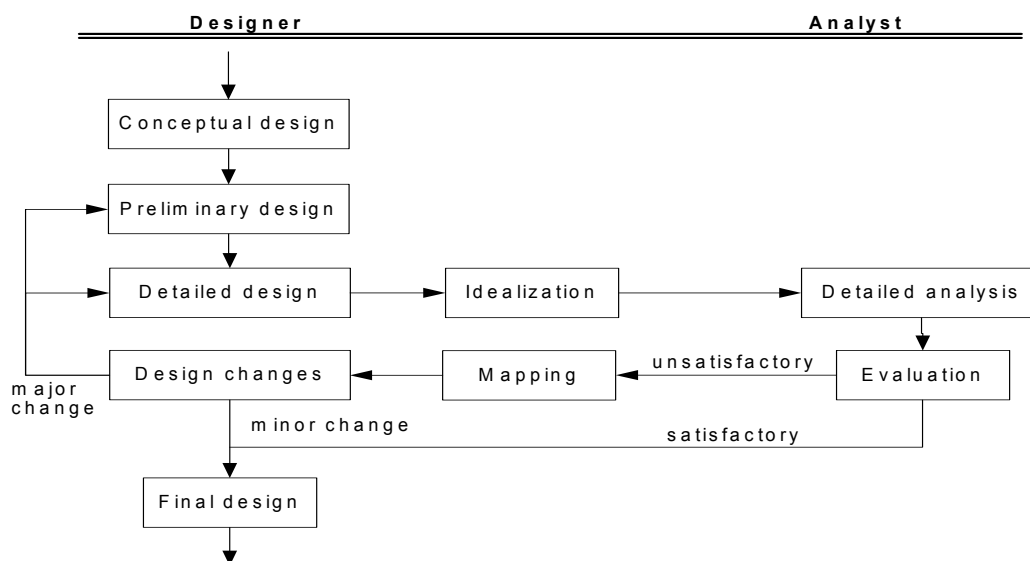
Designer

Analyst

Conceptual design

Preliminary design

Detailed design

Idealization

Detailed analysis

Evaluation

unsatisfactory

Mapping

Design changes

major change

minor change

satisfactory

Final design